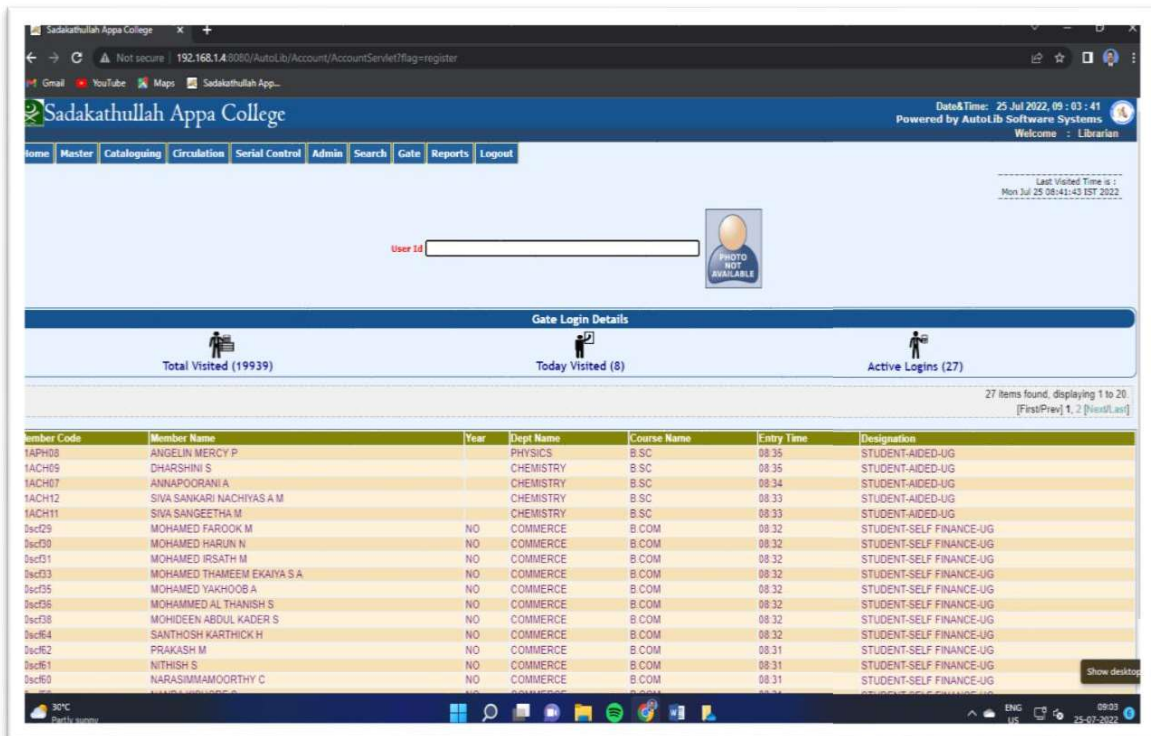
Sadakathullah Appa College

Not secure | 192.168.1.4:8080/AutoLib/Account/AccountServlet?flag=register

Gmail YouTube Maps Sadakathullah App...

Sadakathullah Appa College

Date&Time: 25 Jul 2022, 09 : 03 : 41
Powered by AutoLib Software Systems
Welcome : Librarian

Home Master Cataloguing Circulation Serial Control Admin Search Gate Reports Logout

Last Visited Time is :
Mon Jul 25 08:41:43 IST 2022

User Id

PHOTO NOT AVAILABLE

Gate Login Details

Total Visited (19939)

Today Visited (8)

Active Logins (27)

27 items found, displaying 1 to 20.
[First/Prev] 1, 2 [Next/Last]

| Member Code | Member Name | Year | Dept Name | Course Name | Entry Time | Designation |
|---|---|---|---|---|---|---|
| 1APH08 | ANGELIN MERCY P | | PHYSICS | B.SC | 08:35 | STUDENT-AIDED-UG |
| 1ACH09 | DHARSHINI S | | CHEMISTRY | B.SC | 08:35 | STUDENT-AIDED-UG |
| 1ACH07 | ANNAPOORANI A | | CHEMISTRY | B.SC | 08:34 | STUDENT-AIDED-UG |
| 1ACH12 | SIVA SANKARI NACHIYAS A M | | CHEMISTRY | B.SC | 08:33 | STUDENT-AIDED-UG |
| 1ACH11 | SIVA SANGEETHA M | | CHEMISTRY | B.SC | 08:33 | STUDENT-AIDED-UG |
| 0scf29 | MOHAMED FAROOK M | NO | COMMERCE | B.COM | 08:32 | STUDENT-SELF FINANCE-UG |
| 0scf30 | MOHAMED HARUN N | NO | COMMERCE | B.COM | 08:32 | STUDENT-SELF FINANCE-UG |
| 0scf31 | MOHAMED IRSATH M | NO | COMMERCE | B.COM | 08:32 | STUDENT-SELF FINANCE-UG |
| 0scf33 | MOHAMED THAMEEM EKAIYA S A | NO | COMMERCE | B.COM | 08:32 | STUDENT-SELF FINANCE-UG |
| 0scf35 | MOHAMED YAKHOOB A | NO | COMMERCE | B.COM | 08:32 | STUDENT-SELF FINANCE-UG |
| 0scf36 | MOHAMMED AL THANISH S | NO | COMMERCE | B.COM | 08:32 | STUDENT-SELF FINANCE-UG |
| 0scf38 | MOHIDEEN ABDUL KADER S | NO | COMMERCE | B.COM | 08:32 | STUDENT-SELF FINANCE-UG |
| 0scf64 | SANTHOSH KARTHICK H | NO | COMMERCE | B.COM | 08:32 | STUDENT-SELF FINANCE-UG |
| 0scf62 | PRAKASH M | NO | COMMERCE | B.COM | 08:31 | STUDENT-SELF FINANCE-UG |
| 0scf61 | NITHISH S | NO | COMMERCE | B.COM | 08:31 | STUDENT-SELF FINANCE-UG |
| 0scf60 | NARASIMMAMOORTHY C | NO | COMMERCE | B.COM | 08:31 | STUDENT-SELF FINANCE-UG |

Show desktop

30°C
Partly sunny

ENG US
09:03
25-07-2022